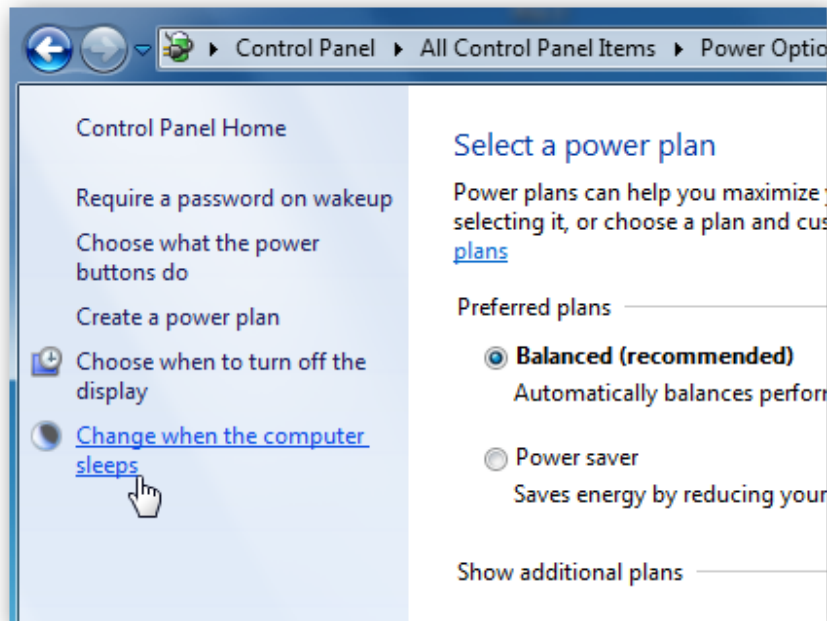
Control Panel ▸ All Control Panel Items ▸ Power Optio

Control Panel Home

Require a password on wakeup

Choose what the power buttons do

Create a power plan

Choose when to turn off the display

Change when the computer sleeps

Select a power plan

Power plans can help you maximize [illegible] selecting it, or choose a plan and cus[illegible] plans

Preferred plans

Balanced (recommended)

Automatically balances perforn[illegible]

Power saver

Saves energy by reducing your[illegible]

Show additional plans